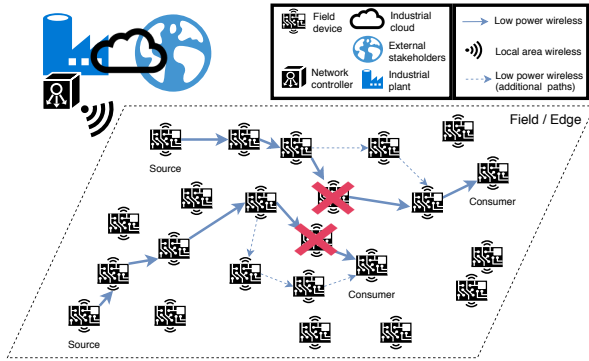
Field device
Industrial cloud
External stakeholders
Network controller
Industrial plant
Low power wireless
Local area wireless
Low power wireless (additional paths)
Field / Edge
Source
Consumer
Consumer
Source